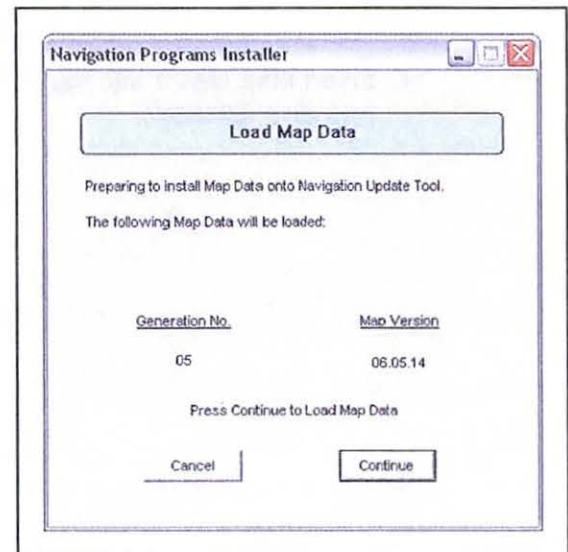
Navigation Programs Installer

Load Map Data

Preparing to install Map Data onto Navigation Update Tool.

The following Map Data will be loaded:

| Generation No. | Map Version |
|---|---|
| 05 | 06.05.14 |

Press Continue to Load Map Data

Cancel

Continue